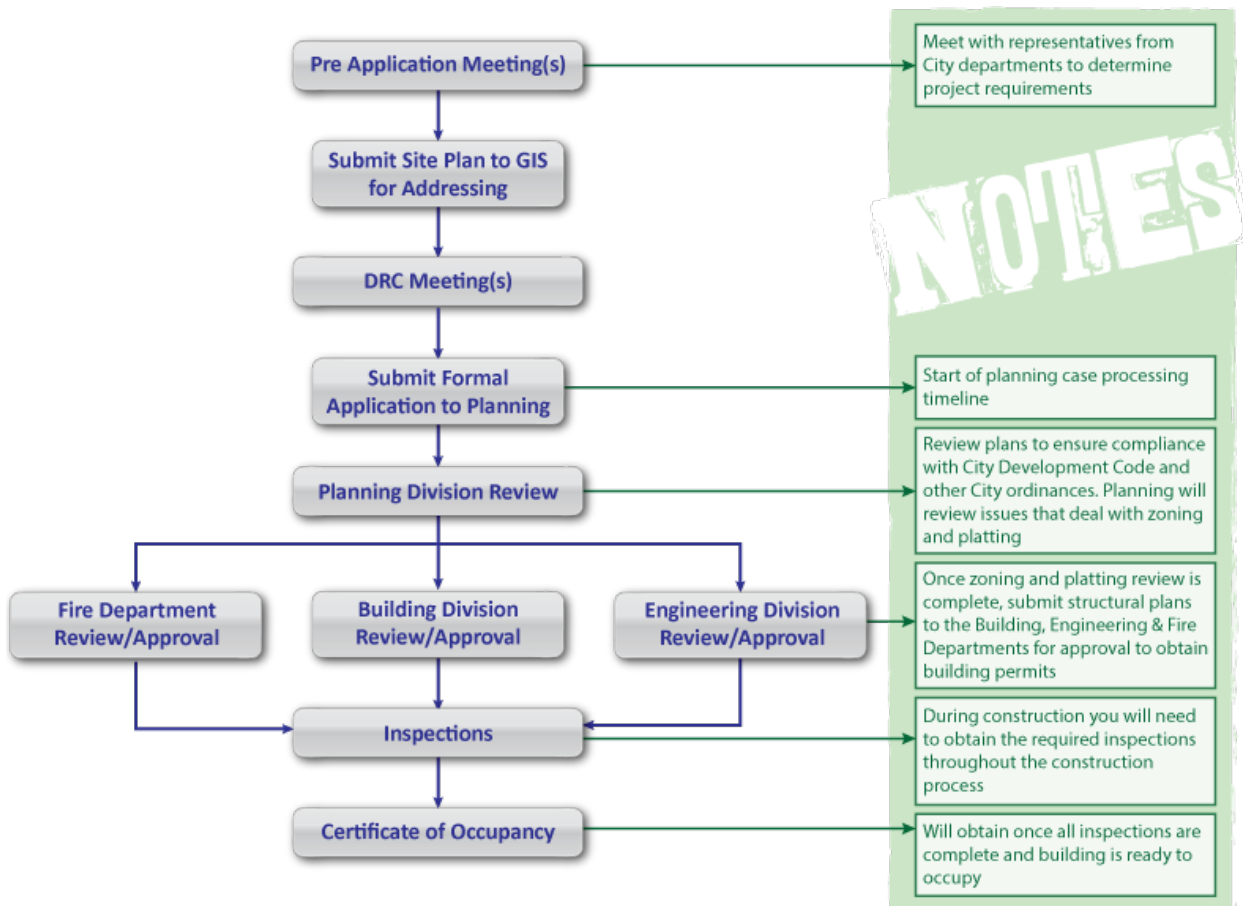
Pre Application Meeting(s)

Meet with representatives from City departments to determine project requirements

Submit Site Plan to GIS for Addressing

NOTES

DRC Meeting(s)

Submit Formal Application to Planning

Start of planning case processing timeline

Planning Division Review

Review plans to ensure compliance with City Development Code and other City ordinances. Planning will review issues that deal with zoning and platting

Fire Department Review/Approval

Building Division Review/Approval

Engineering Division Review/Approval

Once zoning and platting review is complete, submit structural plans to the Building, Engineering & Fire Departments for approval to obtain building permits

Inspections

During construction you will need to obtain the required inspections throughout the construction process

Certificate of Occupancy

Will obtain once all inspections are complete and building is ready to occupy